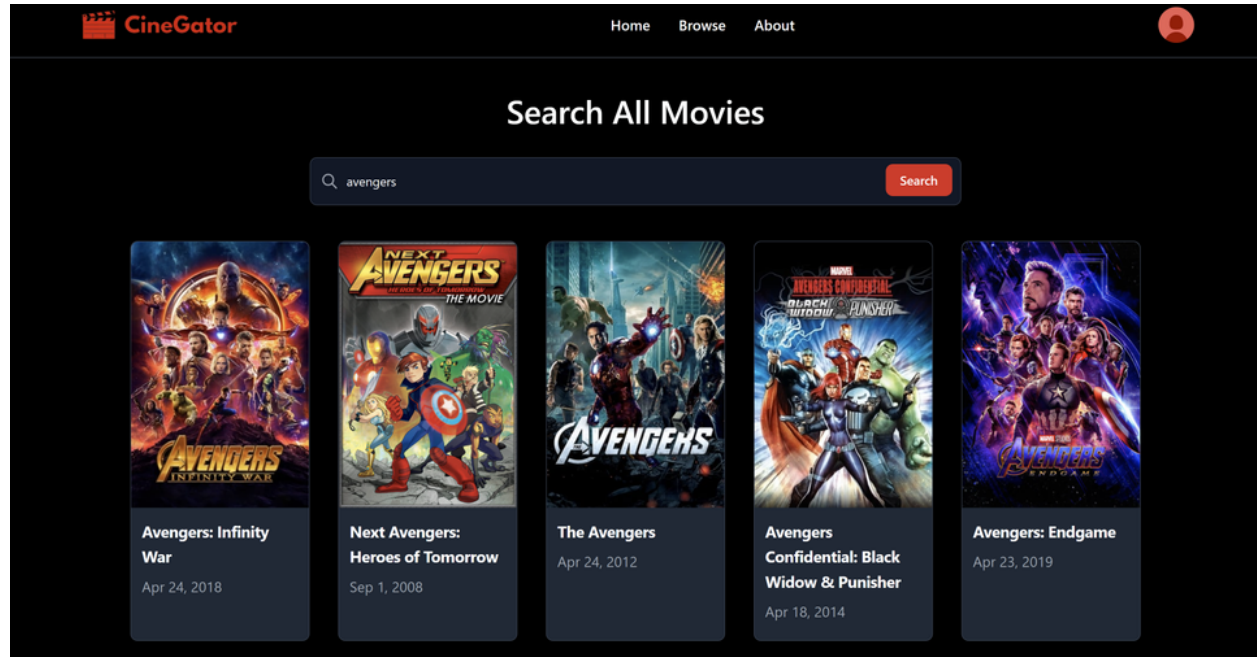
CineGator

Home Browse About

Search All Movies

avengers

Search

AVENGERS INFINITY WAR

Avengers: Infinity War

Apr 24, 2018

NEXT AVENGERS HEROES OF TOMORROW THE MOVIE

Next Avengers: Heroes of Tomorrow

Sep 1, 2008

AVENGERS

The Avengers

Apr 24, 2012

MARVEL AVENGERS CONFIDENTIAL BLACK WIDOW & PUNISHER

Avengers Confidential: Black Widow & Punisher

Apr 18, 2014

MARVEL STUDIOS AVENGERS ENDGAME

Avengers: Endgame

Apr 23, 2019